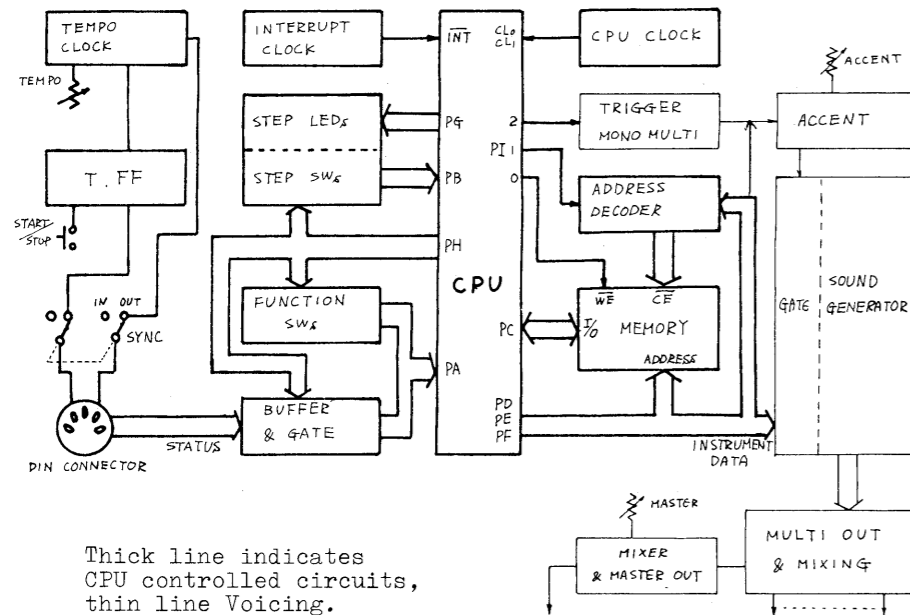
TEMPO CLOCK

TEMPO

T. FF

START/STOP

IN OUT

SYNC

DIN CONNECTOR

STATUS

INTERRUPT CLOCK

STEP LEDs

STEP SWs

FUNCTION SWs

BUFFER & GATE

$\overline{INT}$

$CL_0$ $CL_1$

PG

PB

PH

PA

CPU

PD PE PF

PC

2

PI 1

0

CPU CLOCK

TRIGGER MONO MULTI

ADDRESS DECODER

$\overline{WE}$ $\overline{CE}$

I/O MEMORY

ADDRESS

INSTRUMENT DATA

ACCENT

ACCENT

GATE

SOUND GENERATOR

MASTER

MIXER & MASTER OUT

MULTI OUT & MIXING

Thick line indicates CPU controlled circuits, thin line Voicing.